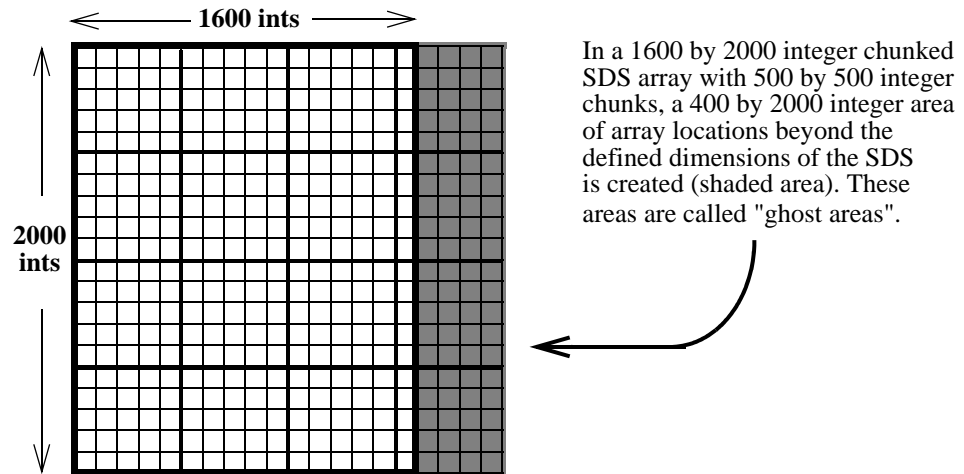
1600 ints

2000 ints

In a 1600 by 2000 integer chunked SDS array with 500 by 500 integer chunks, a 400 by 2000 integer area of array locations beyond the defined dimensions of the SDS is created (shaded area). These areas are called "ghost areas".